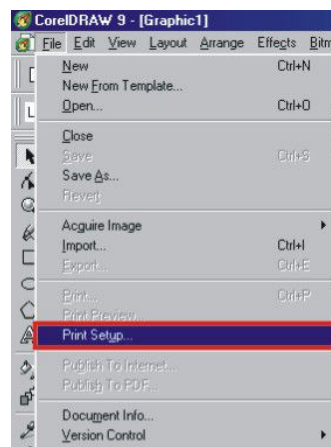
CorelDRAW 9 - [Graphic1]

File Edit View Layout Arrange Effects Bitm

New Ctrl+N
New From Template...
Open... Ctrl+O

Close
Save Ctrl+S
Save As...
Revert

Acquire Image
Import... Ctrl+I
Export... Ctrl+E

Print... Ctrl+P
Print Preview...
Print Setup...

Publish To Internet...
Publish To PDF...

Document Info...
Version Control